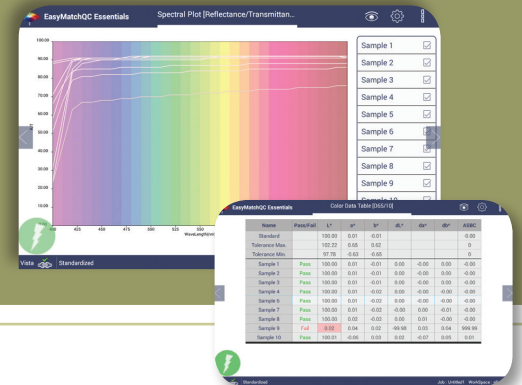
EasyMatchQC Essentials

Spectral Plot [Reflectance/Transmittan...

100.00
90.00
80.00
70.00
60.00
50.00
40.00
30.00
20.00
10.00
0.00

400 425 450 475 500 525 550

WaveLength(nm)

Sample 1
Sample 2
Sample 3
Sample 4
Sample 5
Sample 6
Sample 7
Sample 8
Sample 9
Sample 10

Vista Standardized

EasyMatchQC Essentials

Color Data Table [D65/10]

| Name | Pass/Fail | L* | a* | b* | dL* | da* | db* | ASBC |
|---|---|---|---|---|---|---|---|---|
| Standard | | 100.00 | 0.01 | -0.01 | | | | -0.00 |
| Tolerance Max. | | 102.22 | 0.65 | 0.52 | | | | 0 |
| Tolerance Min. | | 97.78 | -0.63 | -0.65 | | | | 0 |
| Sample 1 | Pass | 100.00 | 0.01 | -0.01 | 0.00 | -0.00 | 0.00 | -0.00 |
| Sample 2 | Pass | 100.00 | 0.01 | -0.01 | 0.00 | -0.00 | 0.00 | -0.00 |
| Sample 3 | Pass | 100.00 | 0.01 | -0.01 | 0.00 | -0.00 | 0.00 | -0.00 |
| Sample 4 | Pass | 100.00 | 0.01 | -0.01 | 0.00 | -0.00 | 0.00 | -0.00 |
| Sample 5 | Pass | 100.00 | 0.01 | -0.02 | 0.00 | -0.00 | 0.00 | -0.00 |
| Sample 7 | Pass | 100.00 | 0.01 | -0.02 | -0.00 | 0.00 | -0.01 | -0.00 |
| Sample 8 | Pass | 100.00 | 0.01 | -0.01 | 0.00 | -0.00 | 0.00 | -0.00 |
| Sample 9 | Fail | 0.02 | 0.04 | 0.02 | -99.98 | 0.03 | 0.04 | 999.99 |
| Sample 10 | Pass | 100.01 | -0.06 | 0.03 | 0.02 | -0.07 | 0.05 | 0.01 |

Standardized

Job: Untitled1 WorkSpace: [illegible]